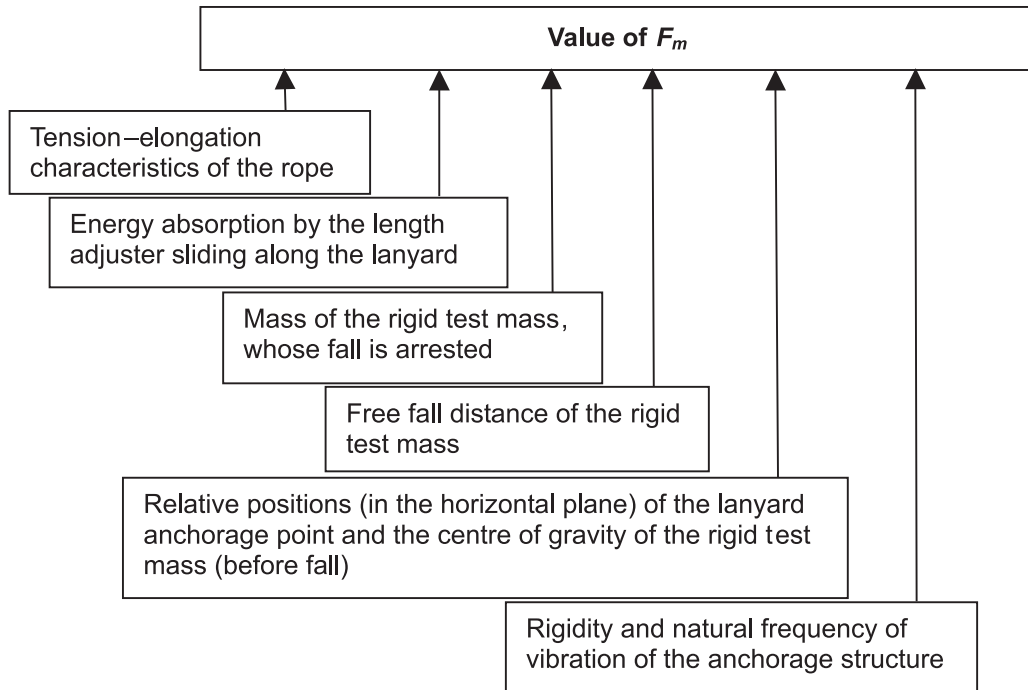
Value of $F_m$

Tension–elongation characteristics of the rope

Energy absorption by the length adjuster sliding along the lanyard

Mass of the rigid test mass, whose fall is arrested

Free fall distance of the rigid test mass

Relative positions (in the horizontal plane) of the lanyard anchorage point and the centre of gravity of the rigid test mass (before fall)

Rigidity and natural frequency of vibration of the anchorage structure